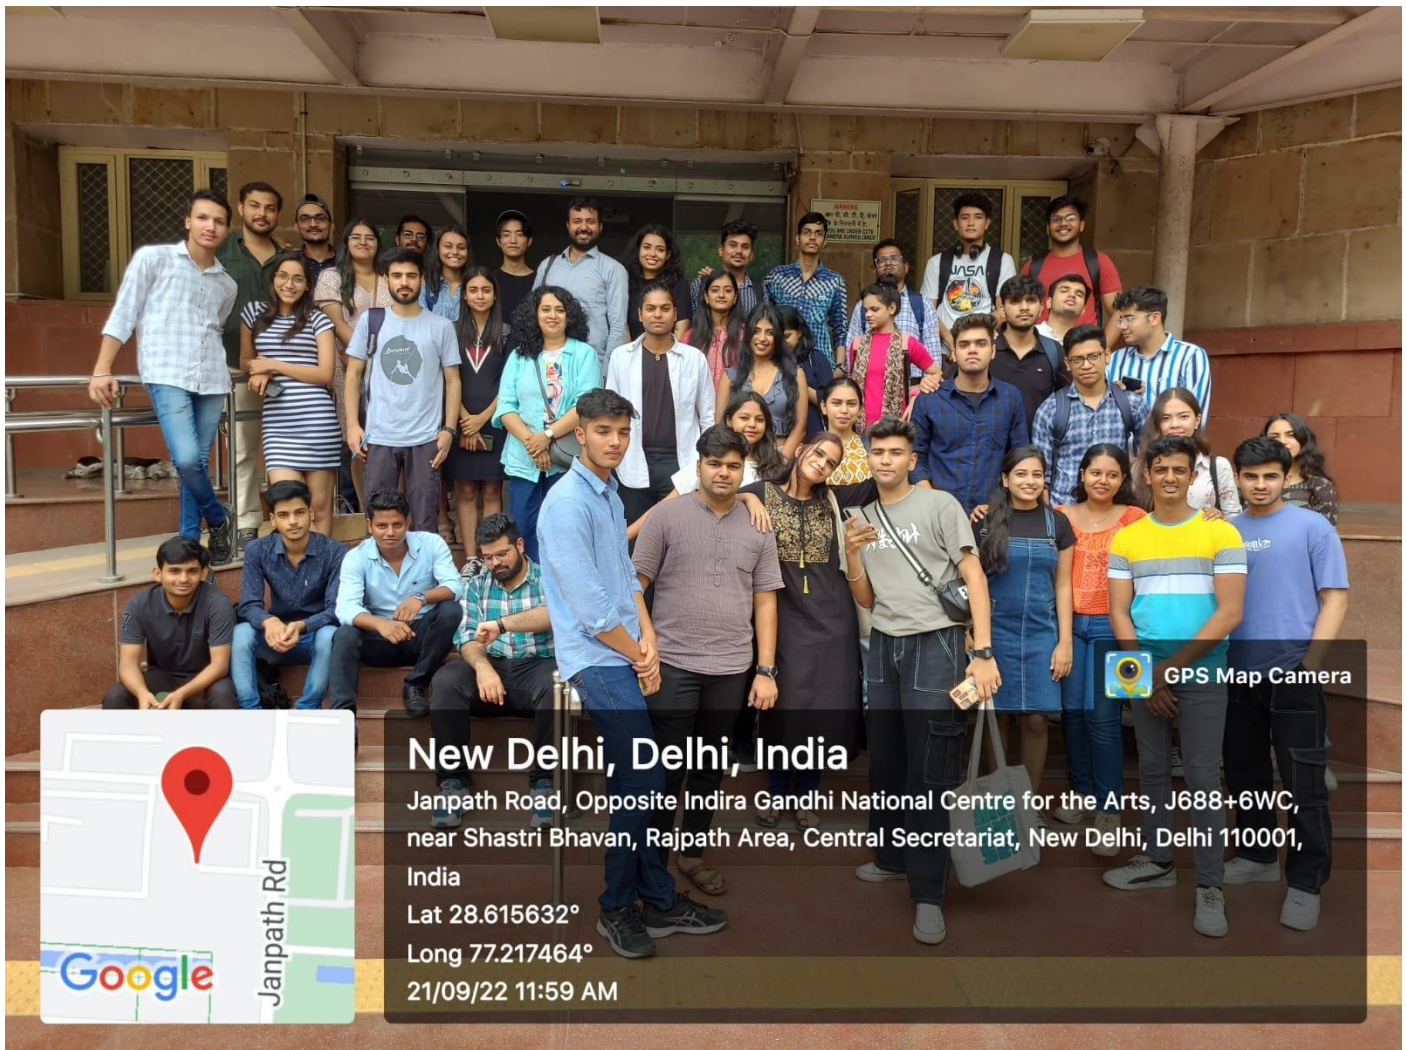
GPS Map Camera

New Delhi, Delhi, India

Janpath Road, Opposite Indira Gandhi National Centre for the Arts, J688+6WC, near Shastri Bhavan, Rajpath Area, Central Secretariat, New Delhi, Delhi 110001, India

Lat 28.615632°

Long 77.217464°

21/09/22 11:59 AM

Janpath Rd

Google